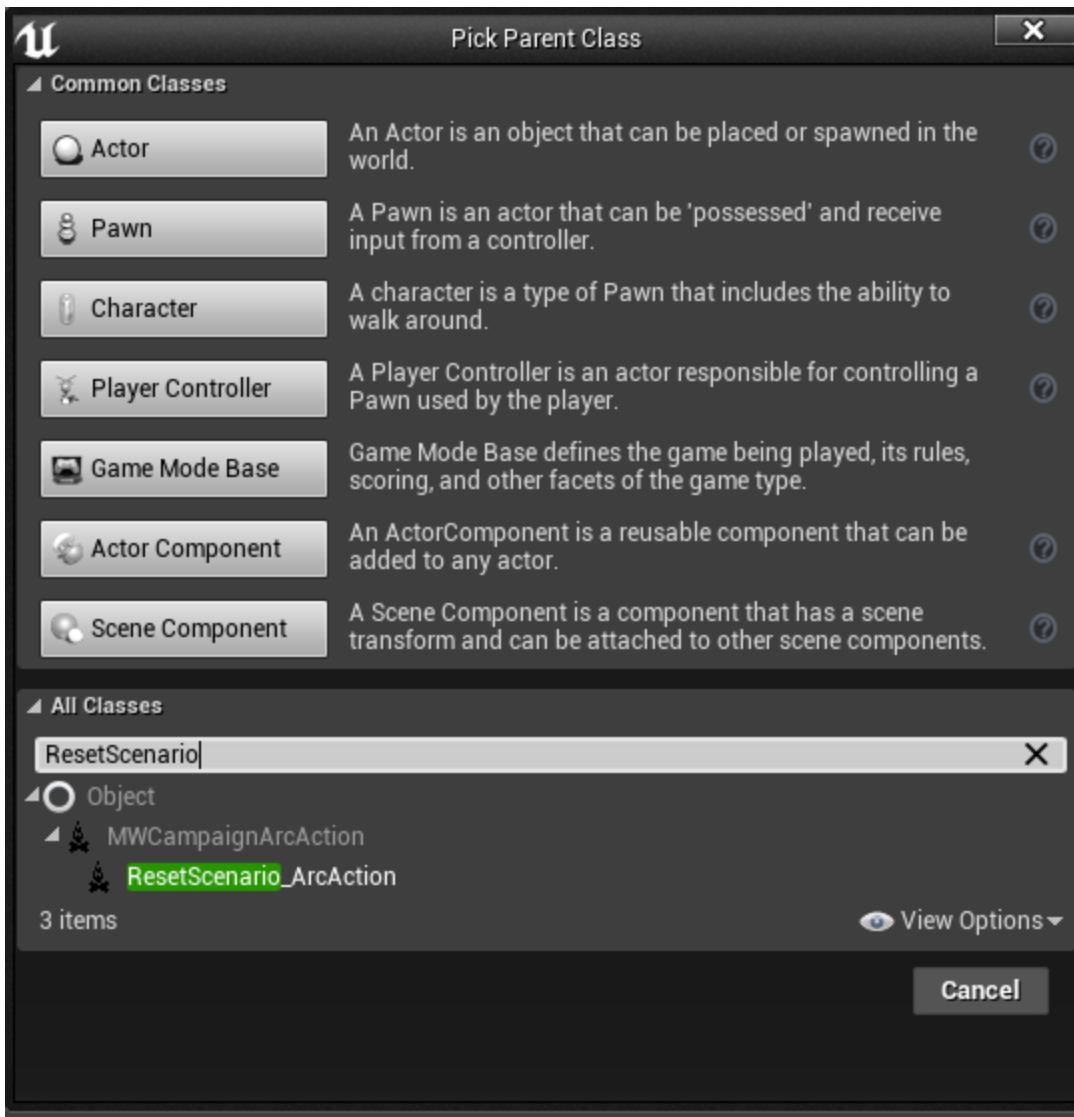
Pick Parent Class

Common Classes

Actor
An Actor is an object that can be placed or spawned in the world.

Pawn
A Pawn is an actor that can be 'possessed' and receive input from a controller.

Character
A character is a type of Pawn that includes the ability to walk around.

Player Controller
A Player Controller is an actor responsible for controlling a Pawn used by the player.

Game Mode Base
Game Mode Base defines the game being played, its rules, scoring, and other facets of the game type.

Actor Component
An ActorComponent is a reusable component that can be added to any actor.

Scene Component
A Scene Component is a component that has a scene transform and can be attached to other scene components.

All Classes

ResetScenario

Object
MWCampaignArcAction
ResetScenario_ArcAction

3 items
View Options

Cancel